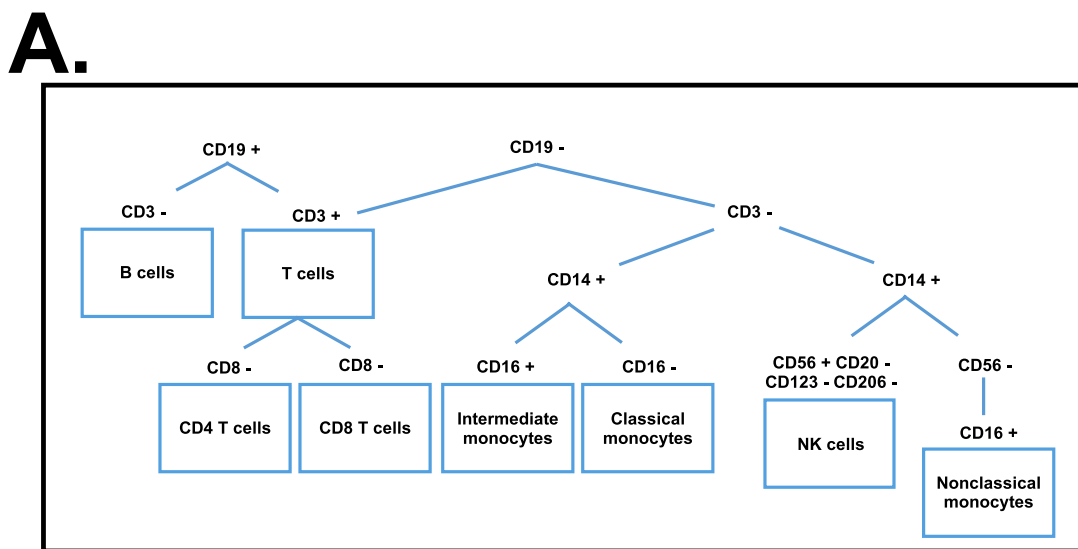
A.

CD19 +

CD19 -

CD3 -

CD3 +

CD3 -

B cells

T cells

CD14 +

CD14 +

CD8 -

CD8 -

CD16 +

CD16 -

CD56 + CD20 - CD123 - CD206 -

CD56 -

CD4 T cells

CD8 T cells

Intermediate monocytes

Classical monocytes

NK cells

CD16 +

Nonclassical monocytes